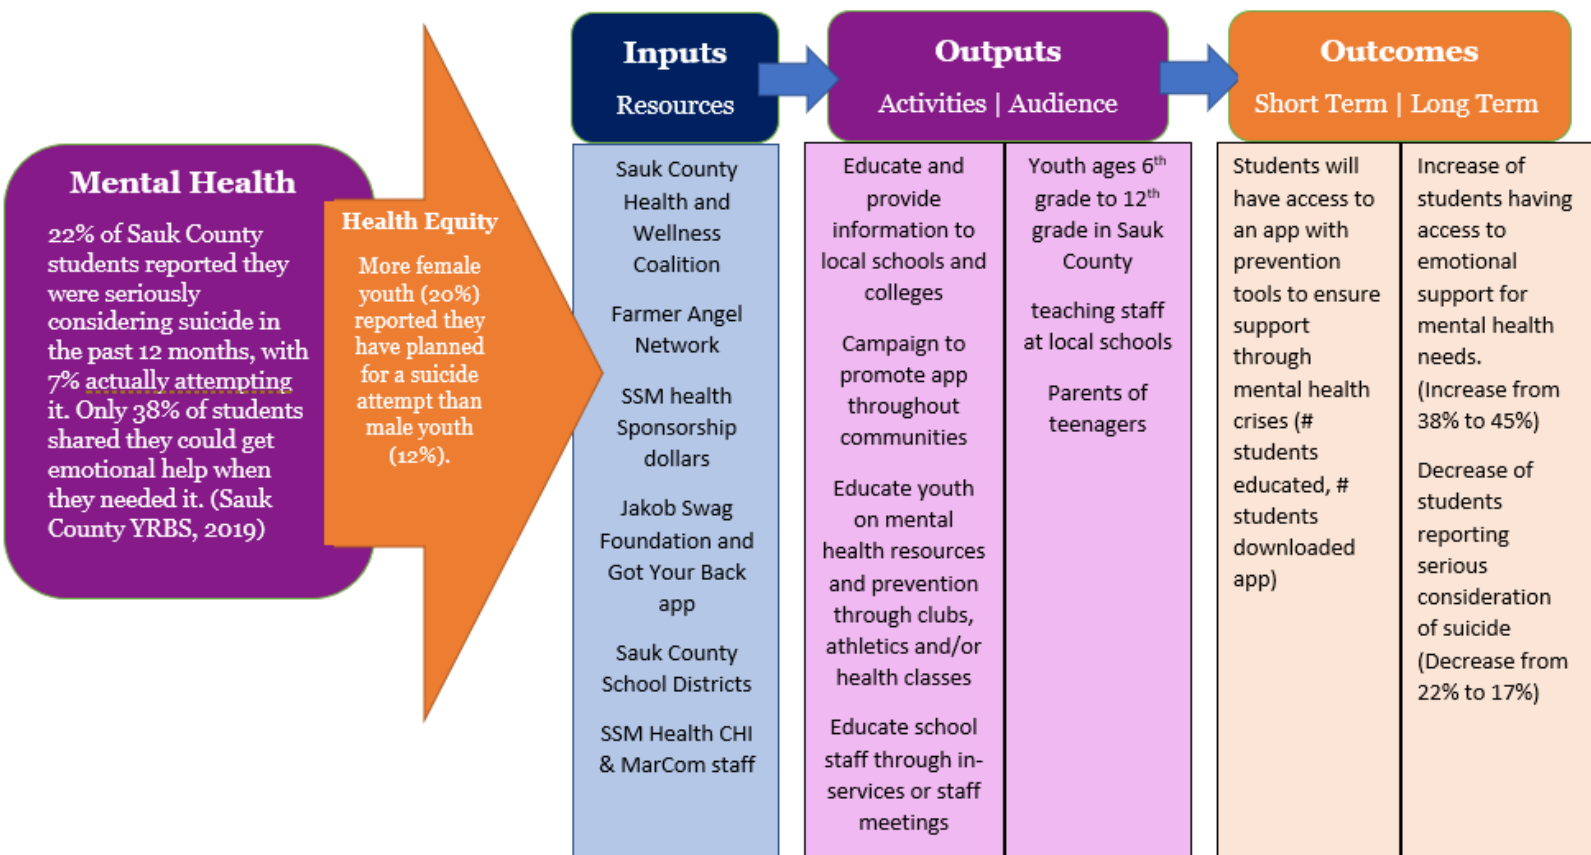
Mental Health

22% of Sauk County students reported they were seriously considering suicide in the past 12 months, with 7% actually attempting it. Only 38% of students shared they could get emotional help when they needed it. (Sauk County YRBS, 2019)

Health Equity

More female youth (20%) reported they have planned for a suicide attempt than male youth (12%).

Inputs
Resources

Sauk County Health and Wellness Coalition

Farmer Angel Network

SSM health Sponsorship dollars

Jakob Swag Foundation and Got Your Back app

Sauk County School Districts

SSM Health CHI & MarCom staff

Outputs
Activities | Audience

Educate and provide information to local schools and colleges

Campaign to promote app throughout communities

Educate youth on mental health resources and prevention through clubs, athletics and/or health classes

Educate school staff through in-services or staff meetings

Youth ages $6^{th}$ grade to $12^{th}$ grade in Sauk County

teaching staff at local schools

Parents of teenagers

Outcomes
Short Term | Long Term

Students will have access to an app with prevention tools to ensure support through mental health crises (# students educated, # students downloaded app)

Increase of students having access to emotional support for mental health needs. (Increase from 38% to 45%)

Decrease of students reporting serious consideration of suicide (Decrease from 22% to 17%)